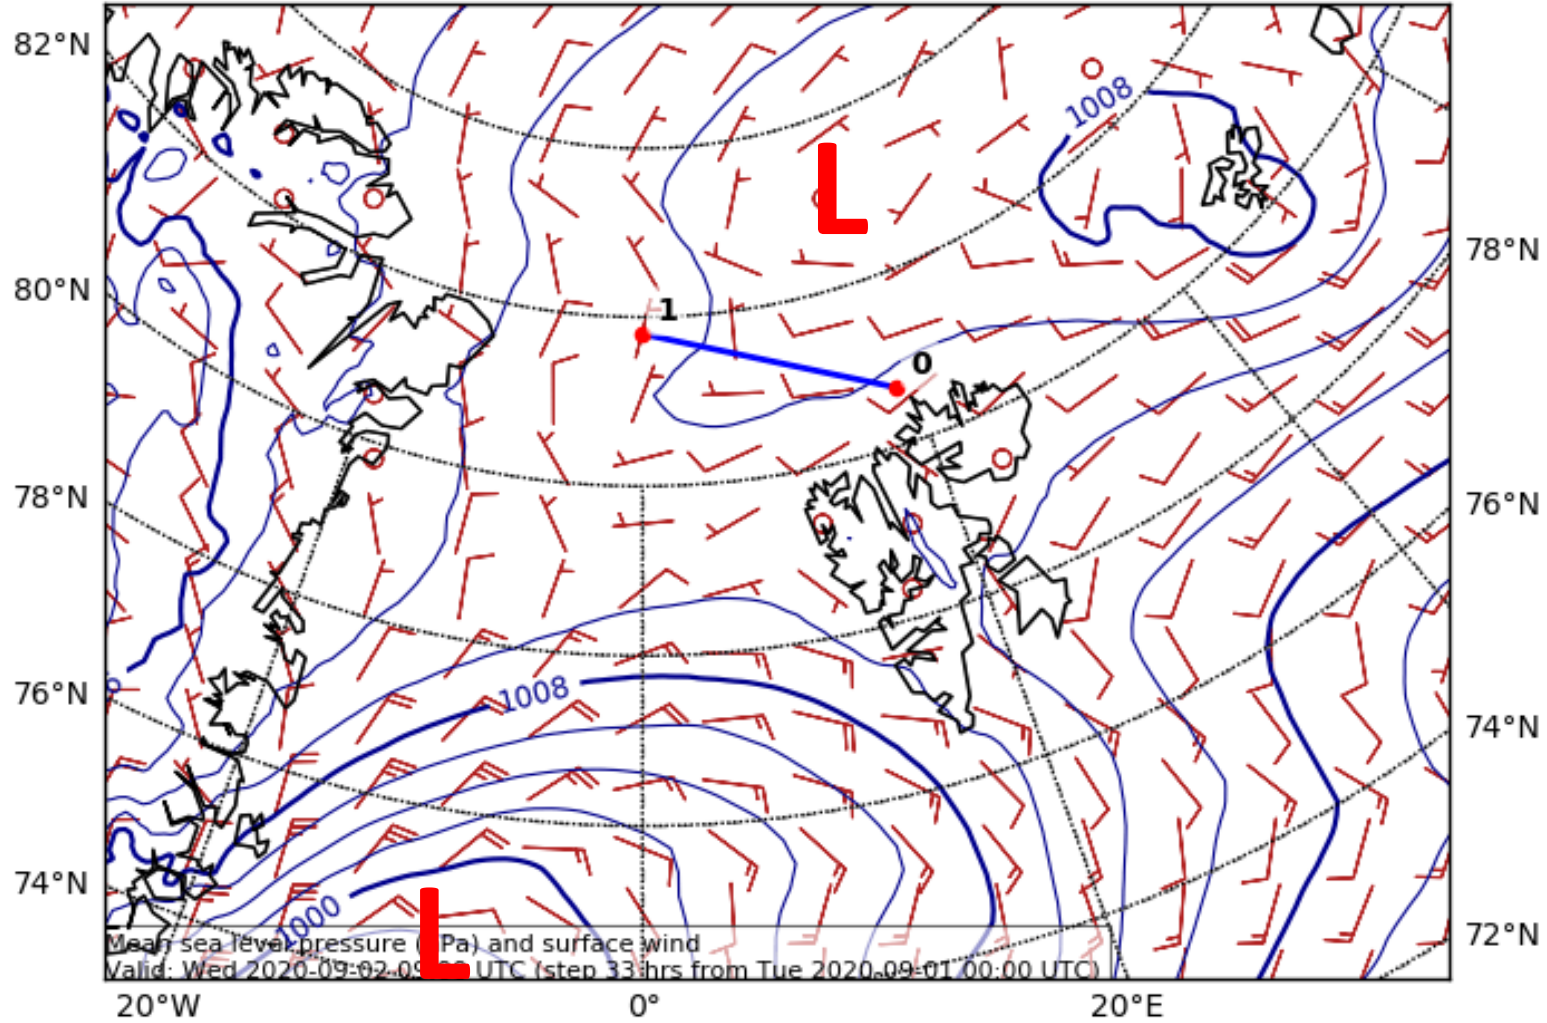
82°N
80°N
78°N
76°N
74°N
78°N
76°N
74°N
72°N
20°W
0°
20°E
1008
1008
1000
L
L
1
0
Mean sea level pressure ([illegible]Pa) and surface wind
Valid: Wed 2020-09-02 09:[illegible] UTC (step 33 hrs from Tue 2020-09-01 00:00 UTC)